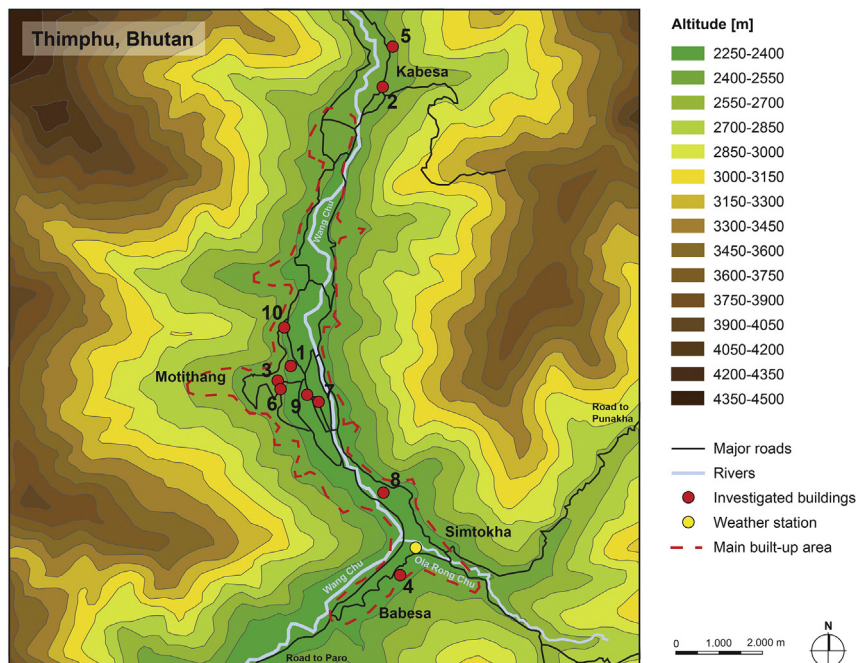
Thimphu, Bhutan

5
Kabesa
2
Wang Chu
10
1
Motithang
3
6
9
7
8
Simtokha
4
Ola Rong Chu
Wang Chu
Babesa
Road to Paro
Road to Punakha

Altitude [m]
2250-2400
2400-2550
2550-2700
2700-2850
2850-3000
3000-3150
3150-3300
3300-3450
3450-3600
3600-3750
3750-3900
3900-4050
4050-4200
4200-4350
4350-4500

Major roads
Rivers
Investigated buildings
Weather station
Main built-up area

0 1.000 2.000 m
N